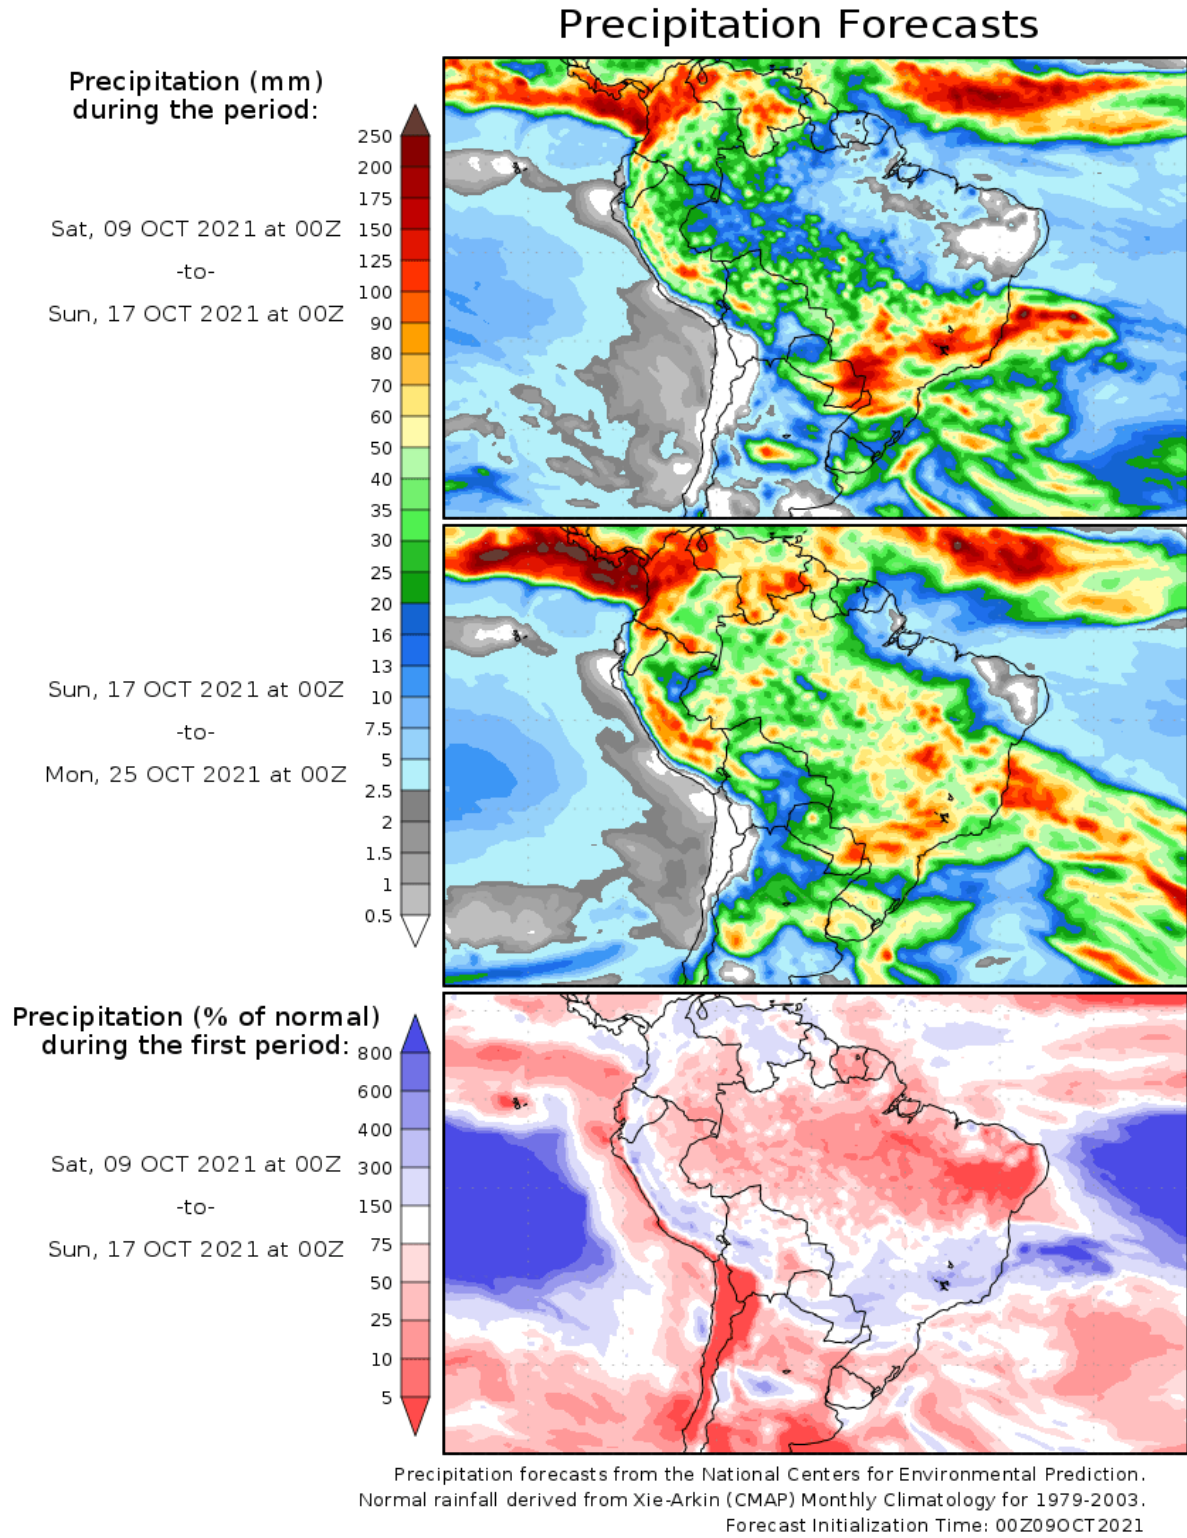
Precipitation Forecasts

Precipitation (mm) during the period:

Sat, 09 OCT 2021 at 00Z

-to-

Sun, 17 OCT 2021 at 00Z

250
200
175
150
125
100
90
80
70
60
50
40
35
30
25
20
16
13
10
7.5
5
2.5
2
1.5
1
0.5

Sun, 17 OCT 2021 at 00Z

-to-

Mon, 25 OCT 2021 at 00Z

Precipitation (% of normal) during the first period:

Sat, 09 OCT 2021 at 00Z

-to-

Sun, 17 OCT 2021 at 00Z

800
600
400
300
150
75
50
25
10
5

Precipitation forecasts from the National Centers for Environmental Prediction.
Normal rainfall derived from Xie-Arkin (CMAP) Monthly Climatology for 1979-2003.
Forecast Initialization Time: 00Z09OCT2021